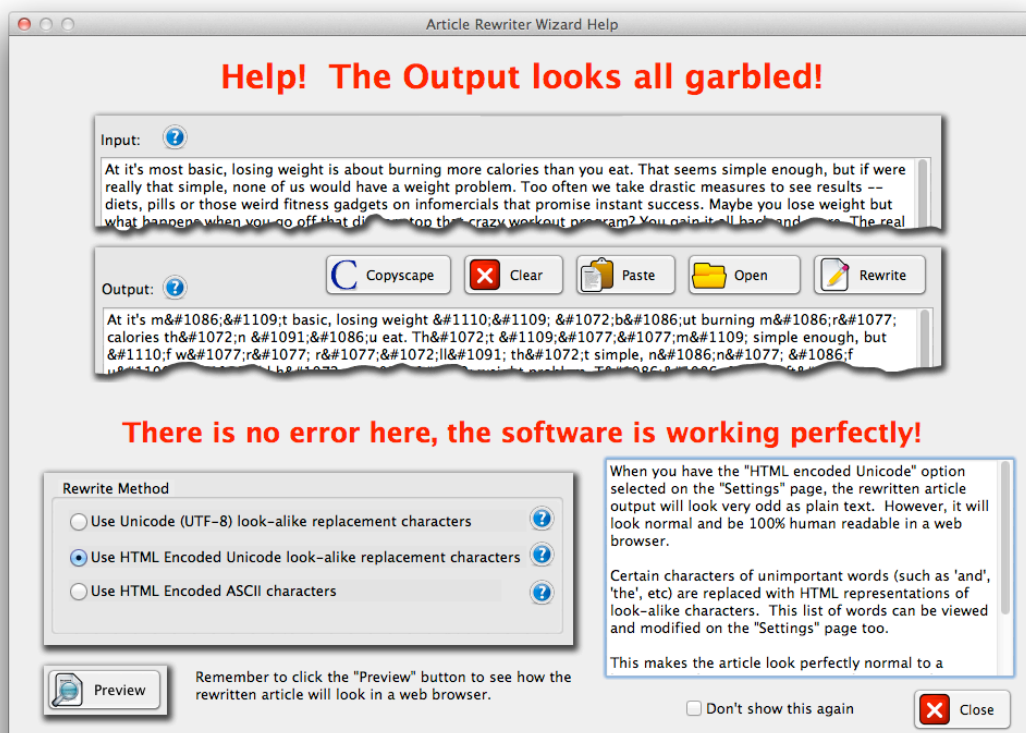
Article Rewriter Wizard Help

Help! The Output looks all garbled!

Input: ?

At it's most basic, losing weight is about burning more calories than you eat. That seems simple enough, but if were really that simple, none of us would have a weight problem. Too often we take drastic measures to see results -- diets, pills or those weird fitness gadgets on infomercials that promise instant success. Maybe you lose weight but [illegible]

Output: ?

Copyscape Clear Paste Open Rewrite

At it's m&#1086;&#1109;t basic, losing weight &#1110;&#1109; &#1072;b&#1086;ut burning m&#1086;r&#1077; calories th&#1072;n &#1091;&#1086;u eat. Th&#1072;t &#1109;&#1077;&#1077;m&#1109; simple enough, but &#1110;f w&#1077;r&#1077; r&#1077;&#1072;ll&#1091; th&#1072;t simple, n&#1086;n&#1077; &#1086;f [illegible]

There is no error here, the software is working perfectly!

Rewrite Method

Use Unicode (UTF-8) look-alike replacement characters ?

Use HTML Encoded Unicode look-alike replacement characters ?

Use HTML Encoded ASCII characters ?

When you have the "HTML encoded Unicode" option selected on the "Settings" page, the rewritten article output will look very odd as plain text. However, it will look normal and be 100% human readable in a web browser.

Certain characters of unimportant words (such as 'and', 'the', etc) are replaced with HTML representations of look-alike characters. This list of words can be viewed and modified on the "Settings" page too.

This makes the article look perfectly normal to a

Preview

Remember to click the "Preview" button to see how the rewritten article will look in a web browser.

Don't show this again

Close